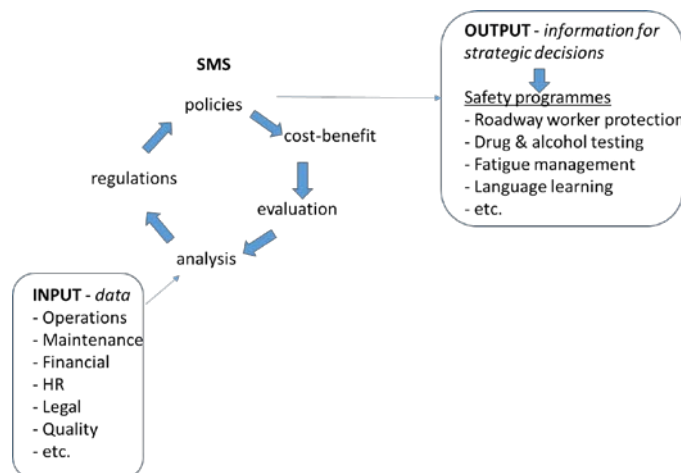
SMS

policies

cost-benefit

evaluation

analysis

regulations

OUTPUT - *information for strategic decisions*

Safety programmes
- Roadway worker protectio
- Drug & alcohol testing
- Fatigue management
- Language learning
- etc.

INPUT - *data*
- Operations
- Maintenance
- Financial
- HR
- Legal
- Quality
- etc.